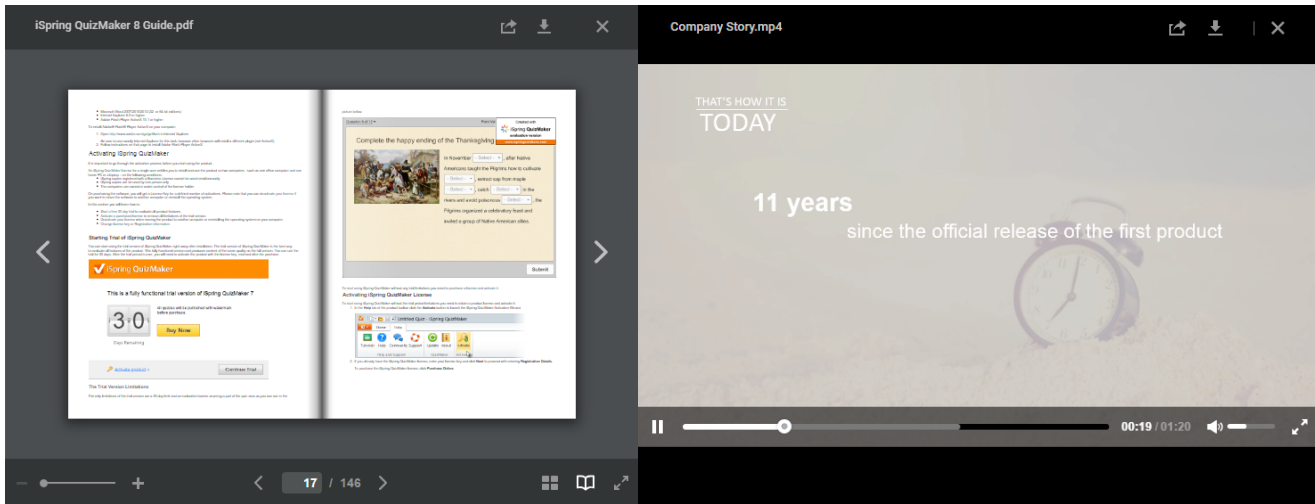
iSpring QuizMaker 8 Guide.pdf

Activating iSpring QuizMaker

Starting Trial of iSpring QuizMaker

iSpring QuizMaker

This is a fully functional trial version of iSpring QuizMaker 7

30

Buy Now

Continue Trial

The Trial Version Limitations

Complete the happy ending of the Thanksgiving

In November [Select], after Native Americans taught the Pilgrims how to cultivate [Select], extract sap from maple [Select], catch [Select] in the rivers and avoid poisonous [Select], the Pilgrims organized a celebratory feast and invited a group of Native American allies.

Submit

Activating iSpring QuizMaker License

17 / 146

Company Story.mp4

THAT'S HOW IT IS
TODAY

11 years
since the official release of the first product

00:19 / 01:20